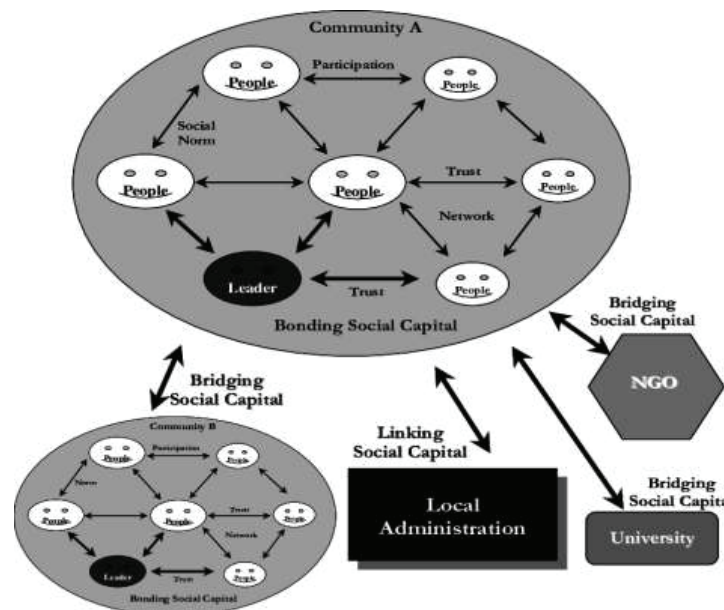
Community A

People

Participation

People

Social Norm

People

People

Trust

People

Network

Leader

Trust

People

Bonding Social Capital

Bridging Social Capital

NGO

Bridging Social Capital

Community B

People

Participation

People

Norm

People

People

Trust

People

Network

Leader

Trust

People

Bonding Social Capital

Linking Social Capital

Local Administration

Bridging Social Capita

University